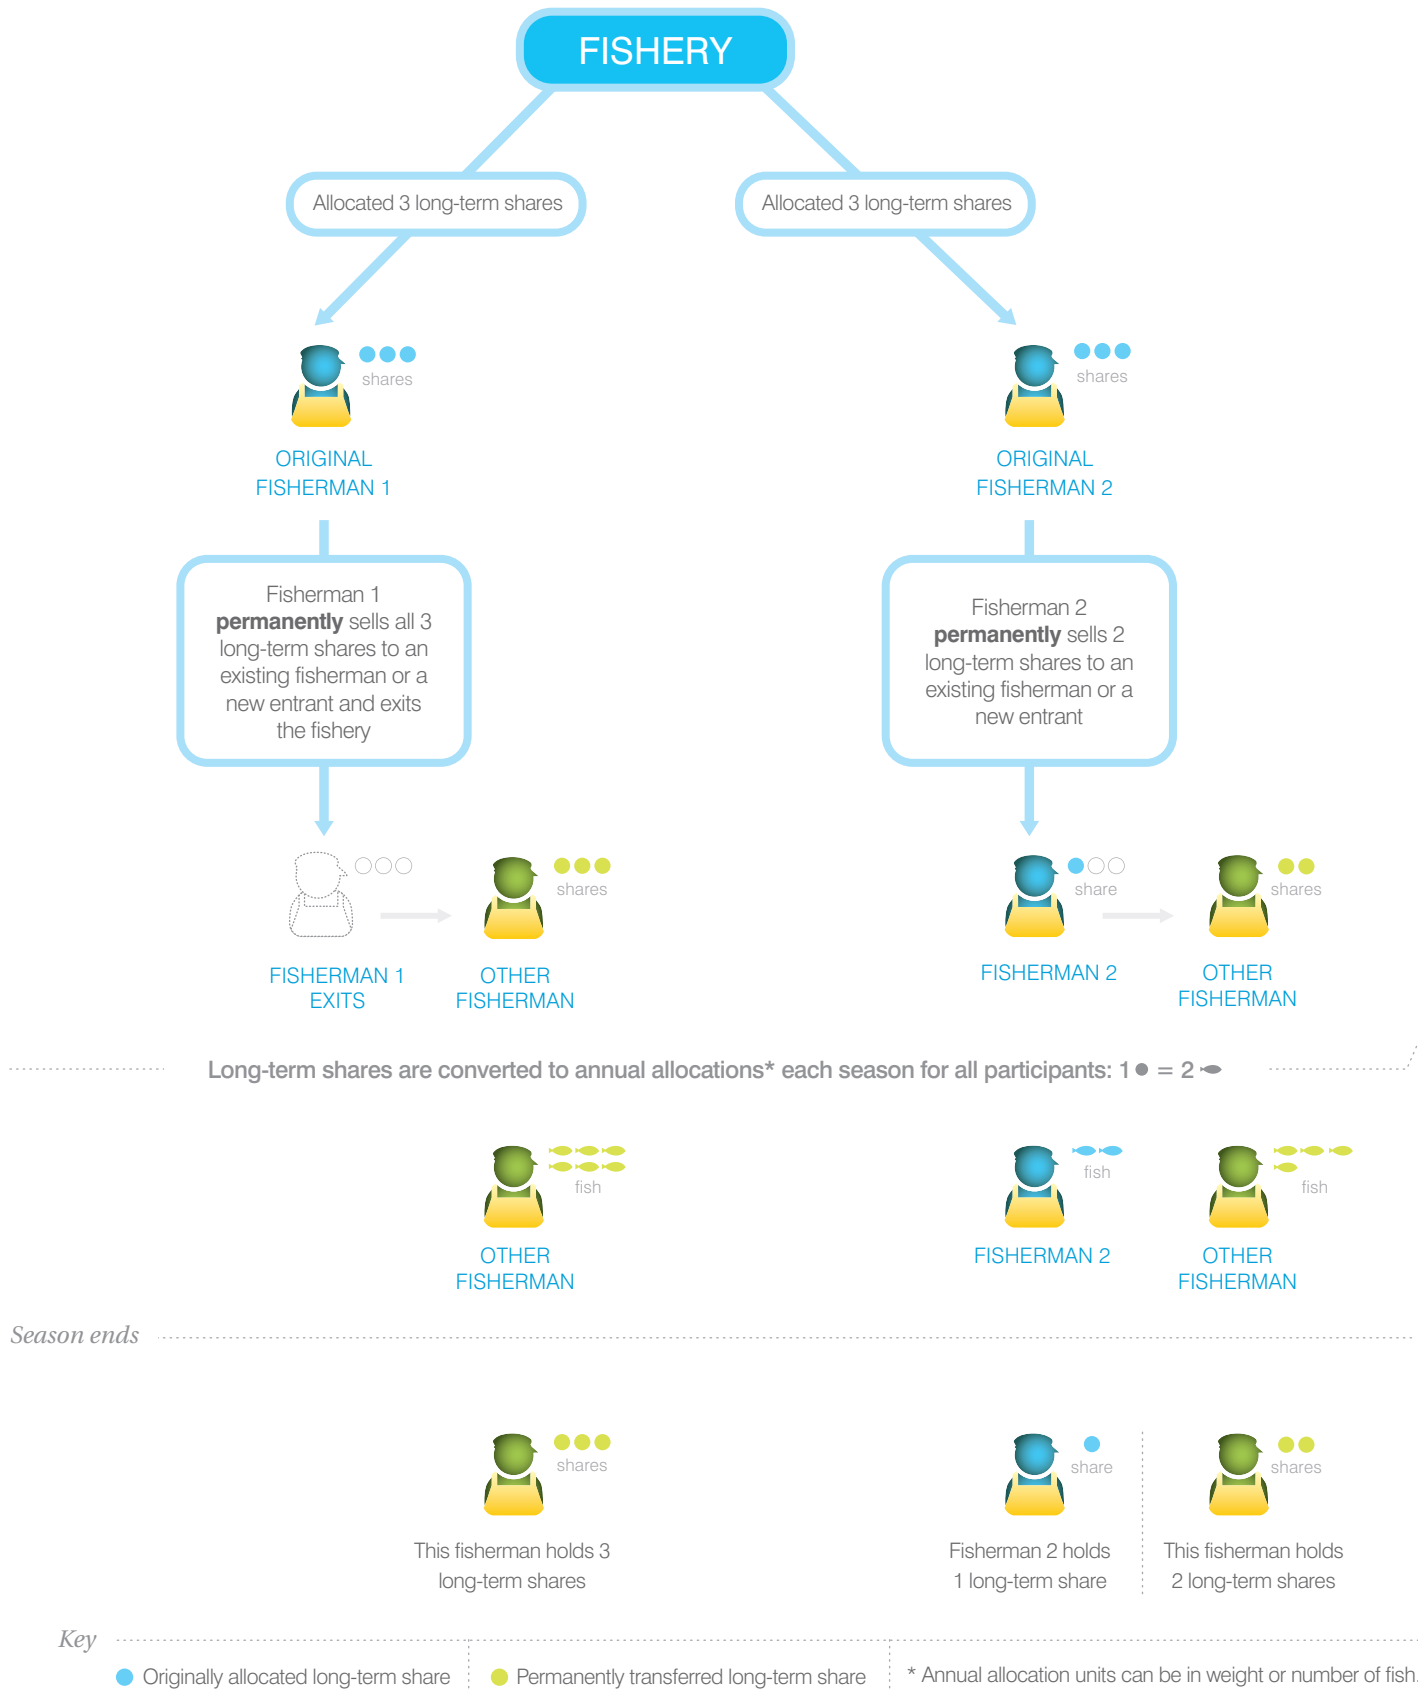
FISHERY

Allocated 3 long-term shares

Allocated 3 long-term shares

shares

ORIGINAL FISHERMAN 1

shares

ORIGINAL FISHERMAN 2

Fisherman 1 **permanently** sells all 3 long-term shares to an existing fisherman or a new entrant and exits the fishery

Fisherman 2 **permanently** sells 2 long-term shares to an existing fisherman or a new entrant

FISHERMAN 1 EXITS

shares

OTHER FISHERMAN

share

FISHERMAN 2

shares

OTHER FISHERMAN

Long-term shares are converted to annual allocations* each season for all participants: 1 = 2

fish

OTHER FISHERMAN

fish

FISHERMAN 2

fish

OTHER FISHERMAN

Season ends

shares

This fisherman holds 3 long-term shares

share

Fisherman 2 holds 1 long-term share

shares

This fisherman holds 2 long-term shares

Key

Originally allocated long-term share

Permanently transferred long-term share

* Annual allocation units can be in weight or number of fish